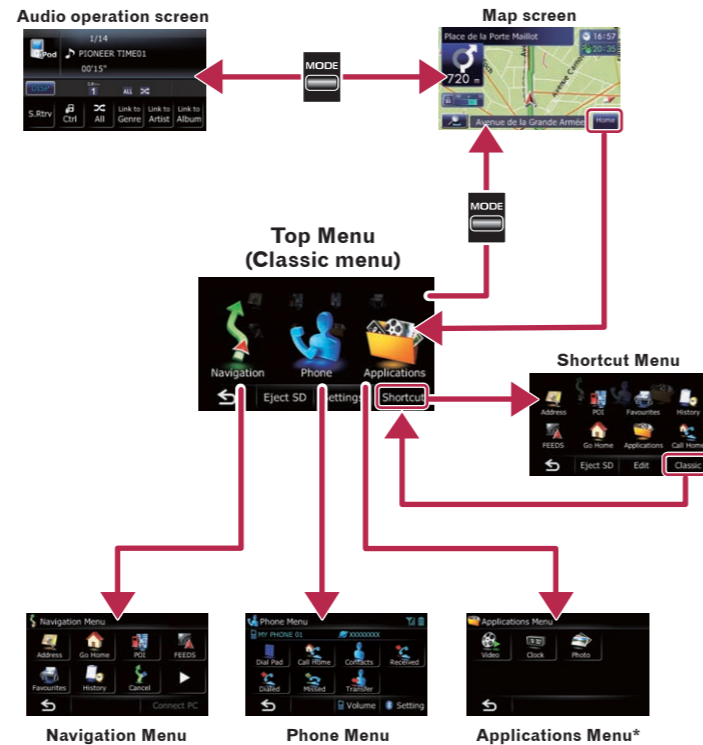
Audio operation screen

iPod 1/14 PIONEER TIME01 00'15"

DISP 1 ALL

S.Rtrv Ctrl All Link to Genre Link to Artist Link to Album

MODE

Map screen

Place de la Porte Maillot 16:57

720 m

Avenue de la Grande Armée Home

MODE

Top Menu
(Classic menu)

Navigation Phone Applications

Eject SD Settings Shortcut

Shortcut Menu

Address POI Favourites History

FEEDS Go Home Applications Call Home

Eject SD Edit Classic

Navigation Menu

Address Go Home POI FEEDS

Favourites History Cancel

Connect PC

Phone Menu

MY PHONE 01 XXXXXXXX

Dial Pad Call Home Contacts Received

Dialled Missed Transfer

Volume Setting

Applications Menu

Video Clock Photo

Navigation Menu

Phone Menu

Applications Menu*